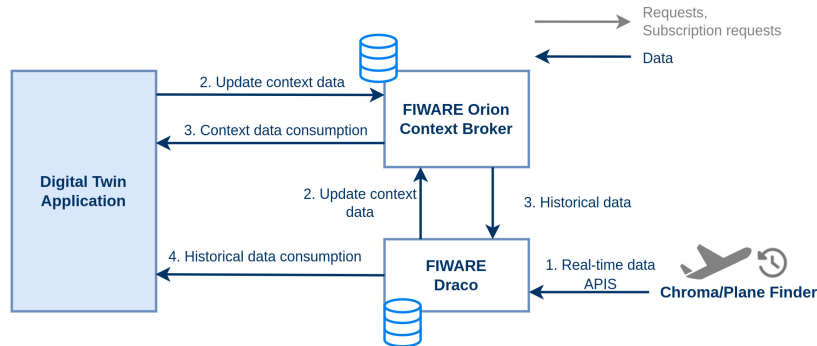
Requests,
Subscription requests

Data

2. Update context data

FIWARE Orion
Context Broker

3. Context data consumption

Digital Twin
Application

2. Update context
data

3. Historical data

4. Historical data consumption

FIWARE
Draco

1. Real-time data
APIS

Chroma/Plane Finder